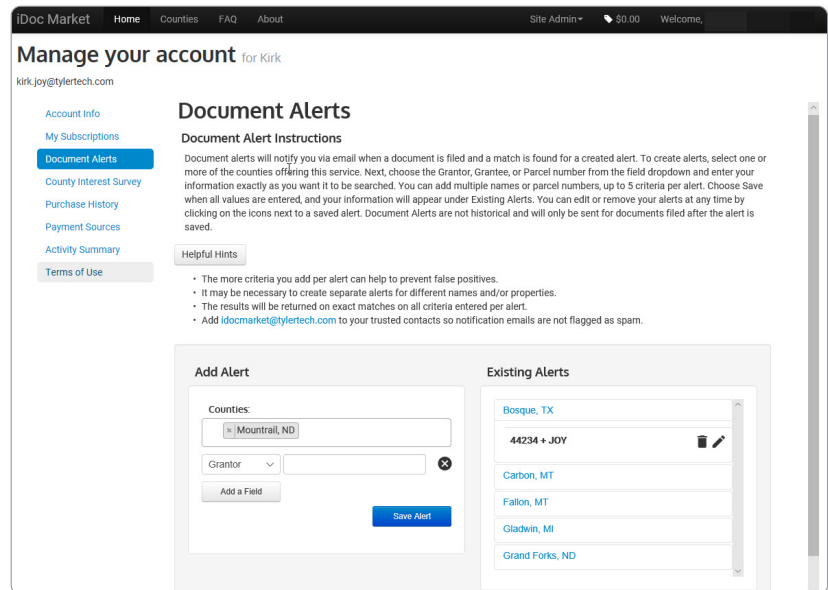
iDoc Market Home Counties FAQ About Site Admin $0.00 Welcome,

Manage your account for Kirk

kirk.joy@tylertech.com

Account Info
My Subscriptions
Document Alerts
County Interest Survey
Purchase History
Payment Sources
Activity Summary
Terms of Use

Document Alerts

Document Alert Instructions

Document alerts will notify you via email when a document is filed and a match is found for a created alert. To create alerts, select one or more of the counties offering this service. Next, choose the Grantor, Grantee, or Parcel number from the field dropdown and enter your information exactly as you want it to be searched. You can add multiple names or parcel numbers, up to 5 criteria per alert. Choose Save when all values are entered, and your information will appear under Existing Alerts. You can edit or remove your alerts at any time by clicking on the icons next to a saved alert. Document Alerts are not historical and will only be sent for documents filed after the alert is saved.

Helpful Hints

• The more criteria you add per alert can help to prevent false positives.
• It may be necessary to create separate alerts for different names and/or properties.
• The results will be returned on exact matches on all criteria entered per alert.
• Add idocmarket@tylertech.com to your trusted contacts so notification emails are not flagged as spam.

Add Alert

Counties:
× Mountrail, ND
Grantor
Add a Field
Save Alert

Existing Alerts

Bosque, TX
44234 + JOY
Carbon, MT
Fallon, MT
Gladwin, MI
Grand Forks, ND